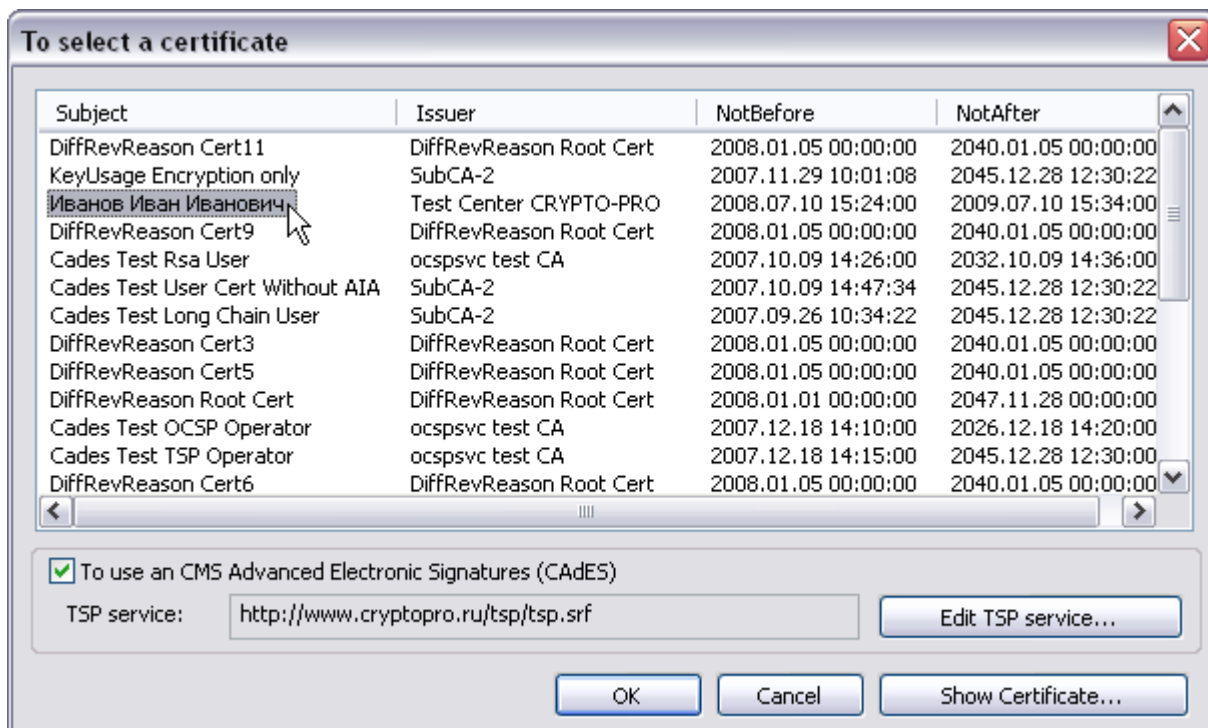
To select a certificate

| Subject | Issuer | NotBefore | NotAfter |
|---|---|---|---|
| DiffRevReason Cert11 | DiffRevReason Root Cert | 2008.01.05 00:00:00 | 2040.01.05 00:00:00 |
| KeyUsage Encryption only | SubCA-2 | 2007.11.29 10:01:08 | 2045.12.28 12:30:22 |
| Иванов Иван Иванович | Test Center CRYPTO-PRO | 2008.07.10 15:24:00 | 2009.07.10 15:34:00 |
| DiffRevReason Cert9 | DiffRevReason Root Cert | 2008.01.05 00:00:00 | 2040.01.05 00:00:00 |
| Cades Test Rsa User | ocspsvc test CA | 2007.10.09 14:26:00 | 2032.10.09 14:36:00 |
| Cades Test User Cert Without AIA | SubCA-2 | 2007.10.09 14:47:34 | 2045.12.28 12:30:22 |
| Cades Test Long Chain User | SubCA-2 | 2007.09.26 10:34:22 | 2045.12.28 12:30:22 |
| DiffRevReason Cert3 | DiffRevReason Root Cert | 2008.01.05 00:00:00 | 2040.01.05 00:00:00 |
| DiffRevReason Cert5 | DiffRevReason Root Cert | 2008.01.05 00:00:00 | 2040.01.05 00:00:00 |
| DiffRevReason Root Cert | DiffRevReason Root Cert | 2008.01.01 00:00:00 | 2047.11.28 00:00:00 |
| Cades Test OCSP Operator | ocspsvc test CA | 2007.12.18 14:10:00 | 2026.12.18 14:20:00 |
| Cades Test TSP Operator | ocspsvc test CA | 2007.12.18 14:15:00 | 2045.12.28 12:30:00 |
| DiffRevReason Cert6 | DiffRevReason Root Cert | 2008.01.05 00:00:00 | 2040.01.05 00:00:00 |

To use an CMS Advanced Electronic Signatures (CAdES)

TSP service: http://www.cryptopro.ru/tsp/tsp.srf

Edit TSP service...

OK

Cancel

Show Certificate...